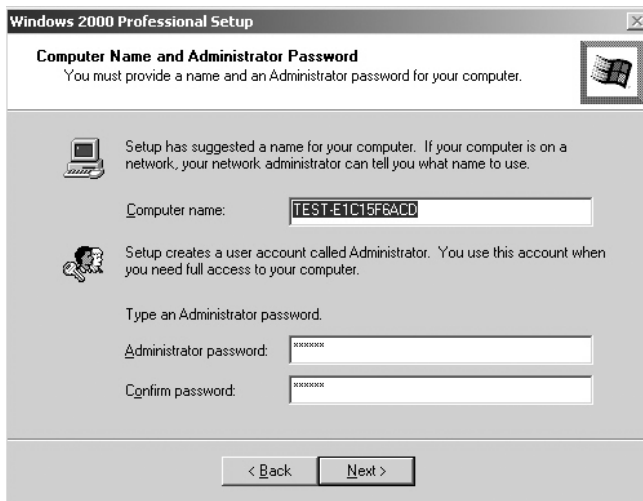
Windows 2000 Professional Setup

Computer Name and Administrator Password
You must provide a name and an Administrator password for your computer.

Setup has suggested a name for your computer. If your computer is on a network, your network administrator can tell you what name to use.

Computer name: TEST-E1C15F6ACD

Setup creates a user account called Administrator. You use this account when you need full access to your computer.

Type an Administrator password.

Administrator password: ******

Confirm password: ******

< Back Next >